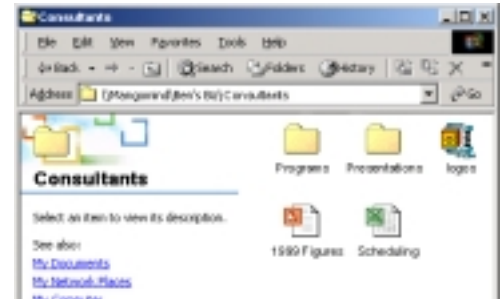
Consultants

File Edit View Favorites Tools Help

Back Search Folders History

Address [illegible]\Consultants

Go

Consultants

Select an item to view its description.

See also:

My Documents

My Network Places

My Computer

Programs

Presentations

logos

1999 Figures

Scheduling